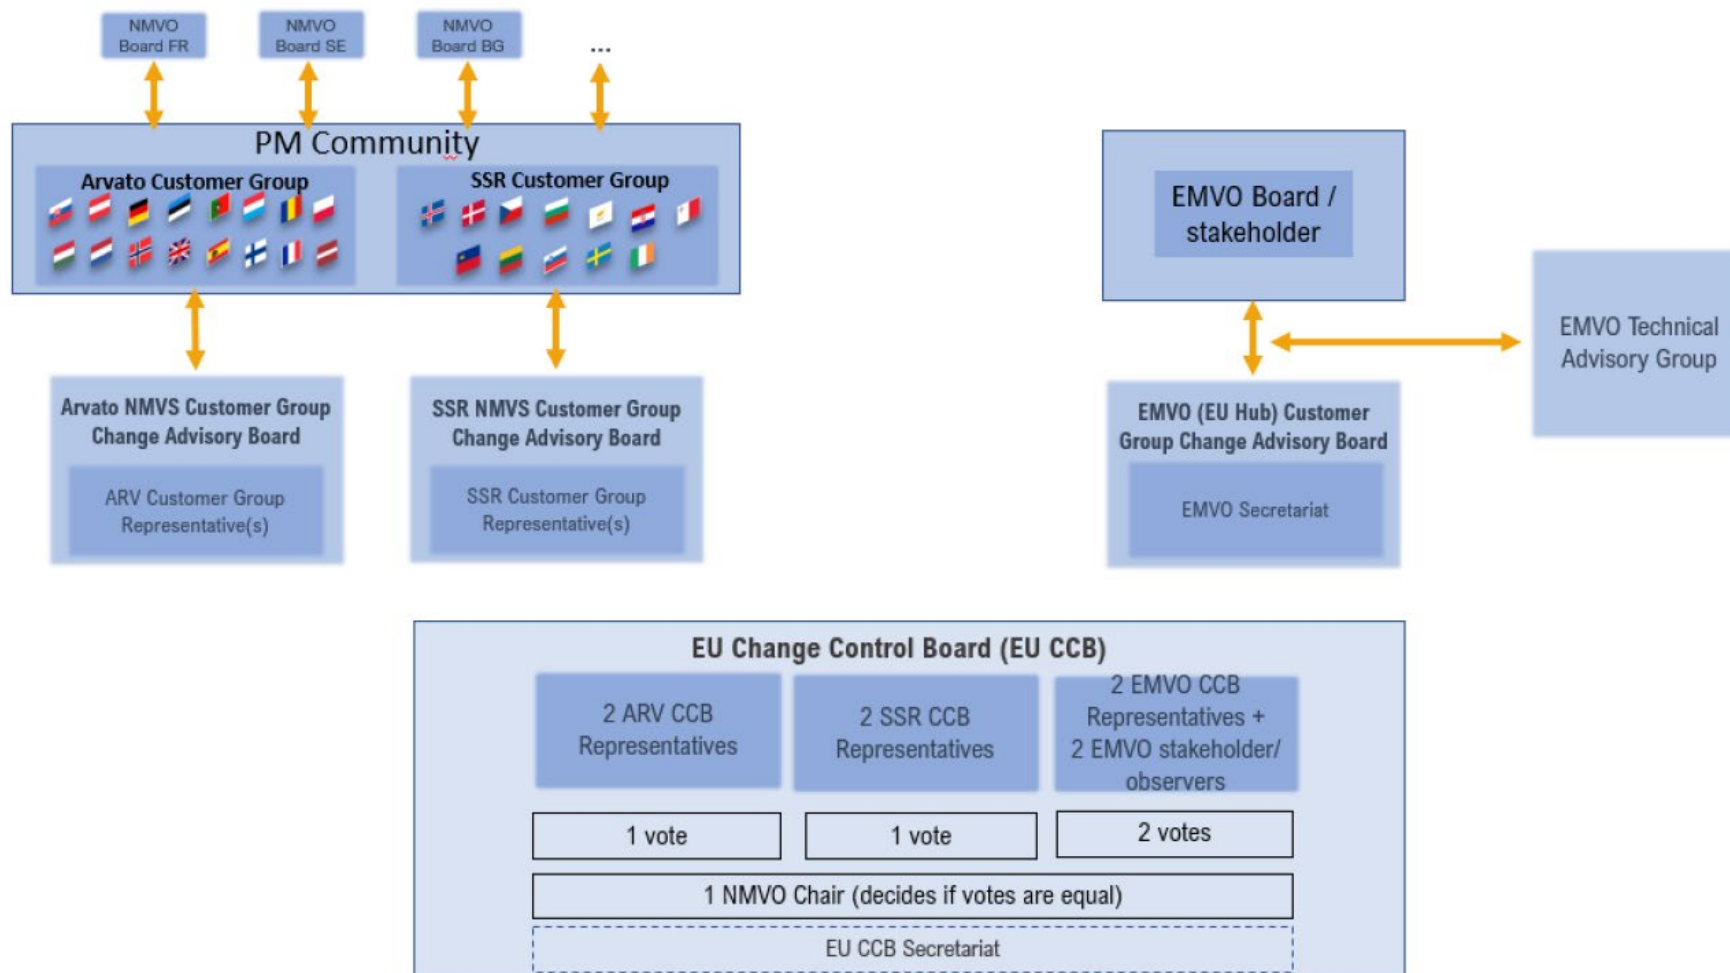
NMVO Board FR

NMVO Board SE

NMVO Board BG

...

PM Community

Arvato Customer Group

SSR Customer Group

EMVO Board / stakeholder

EMVO Technical Advisory Group

Arvato NMVS Customer Group Change Advisory Board

ARV Customer Group Representative(s)

SSR NMVS Customer Group Change Advisory Board

SSR Customer Group Representative(s)

EMVO (EU Hub) Customer Group Change Advisory Board

EMVO Secretariat

EU Change Control Board (EU CCB)

| 2 ARV CCB Representatives | 2 SSR CCB Representatives | 2 EMVO CCB Representatives + 2 EMVO stakeholder/ observers |
|---|---|---|
| 1 vote | 1 vote | 2 votes |

1 NMVO Chair (decides if votes are equal)

EU CCB Secretariat